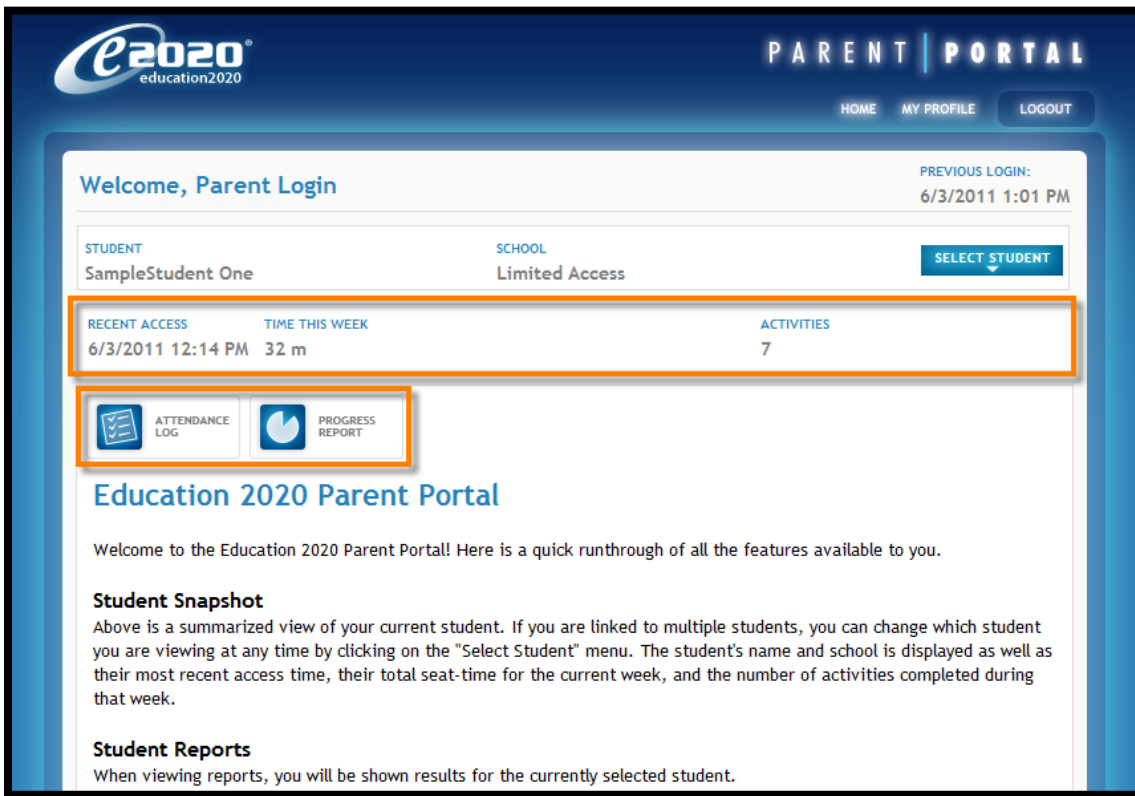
e2020®
education2020

PARENT | PORTAL

HOME MY PROFILE LOGOUT

Welcome, Parent Login

PREVIOUS LOGIN:
6/3/2011 1:01 PM

STUDENT
SampleStudent One

SCHOOL
Limited Access

SELECT STUDENT

RECENT ACCESS
6/3/2011 12:14 PM

TIME THIS WEEK
32 m

ACTIVITIES
7

ATTENDANCE LOG

PROGRESS REPORT

Education 2020 Parent Portal

Welcome to the Education 2020 Parent Portal! Here is a quick runthrough of all the features available to you.

Student Snapshot
Above is a summarized view of your current student. If you are linked to multiple students, you can change which student you are viewing at any time by clicking on the "Select Student" menu. The student's name and school is displayed as well as their most recent access time, their total seat-time for the current week, and the number of activities completed during that week.

Student Reports
When viewing reports, you will be shown results for the currently selected student.